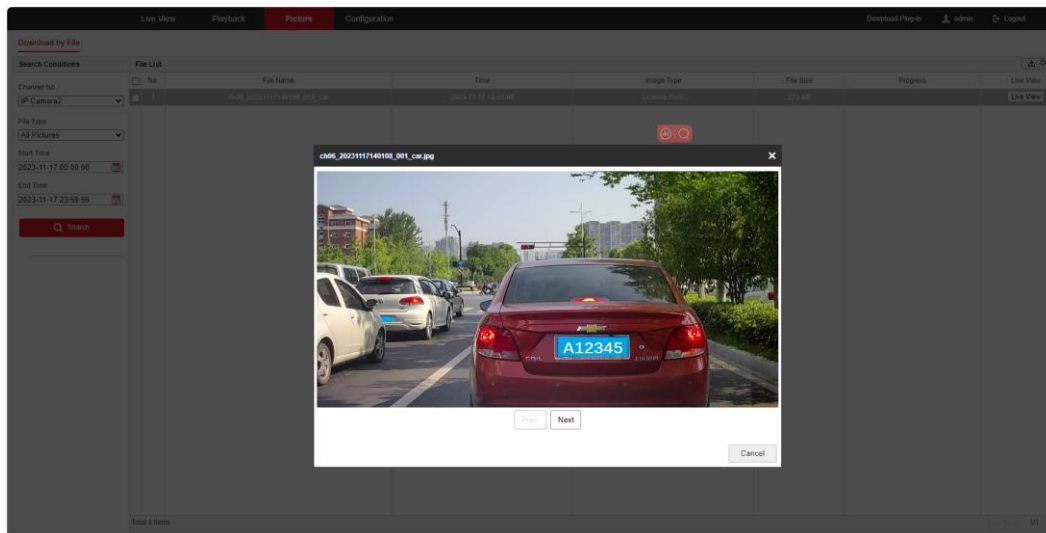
Live View Playback Picture Configuration

Download Plug-in admin Logout

Download by File

Search Conditions

Channel No.
IP Camera2

File Type
All Pictures

Start Time
2023-11-17 00:00:00

End Time
2023-11-17 23:59:59

Search

File List

| No. | File Name | Time | Image Type | File Size | Progress | Live View |
|---|---|---|---|---|---|---|
| 1 | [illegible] | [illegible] | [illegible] | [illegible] | | Live View |

Total 1 Items

1/1

ch06_20231117140108_001_car.jpg

A12345

Prev Next

Cancel